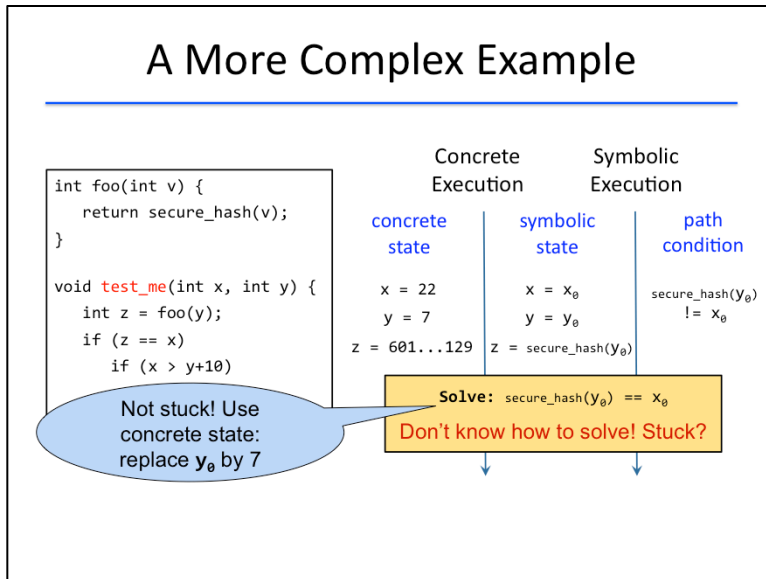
A More Complex Example

int foo(int v) {
return secure_hash(v);
}

void test_me(int x, int y) {
int z = foo(y);
if (z == x)
if (x > y+10)

Concrete Execution

Symbolic Execution

concrete state

symbolic state

path condition

x = 22
y = 7
z = 601...129

x = $x_0$
y = $y_0$
z = secure_hash($y_0$)

secure_hash($y_0$) != $x_0$

Solve: secure_hash($y_0$) == $x_0$
Don't know how to solve! Stuck?

Not stuck! Use concrete state: replace $y_0$ by 7